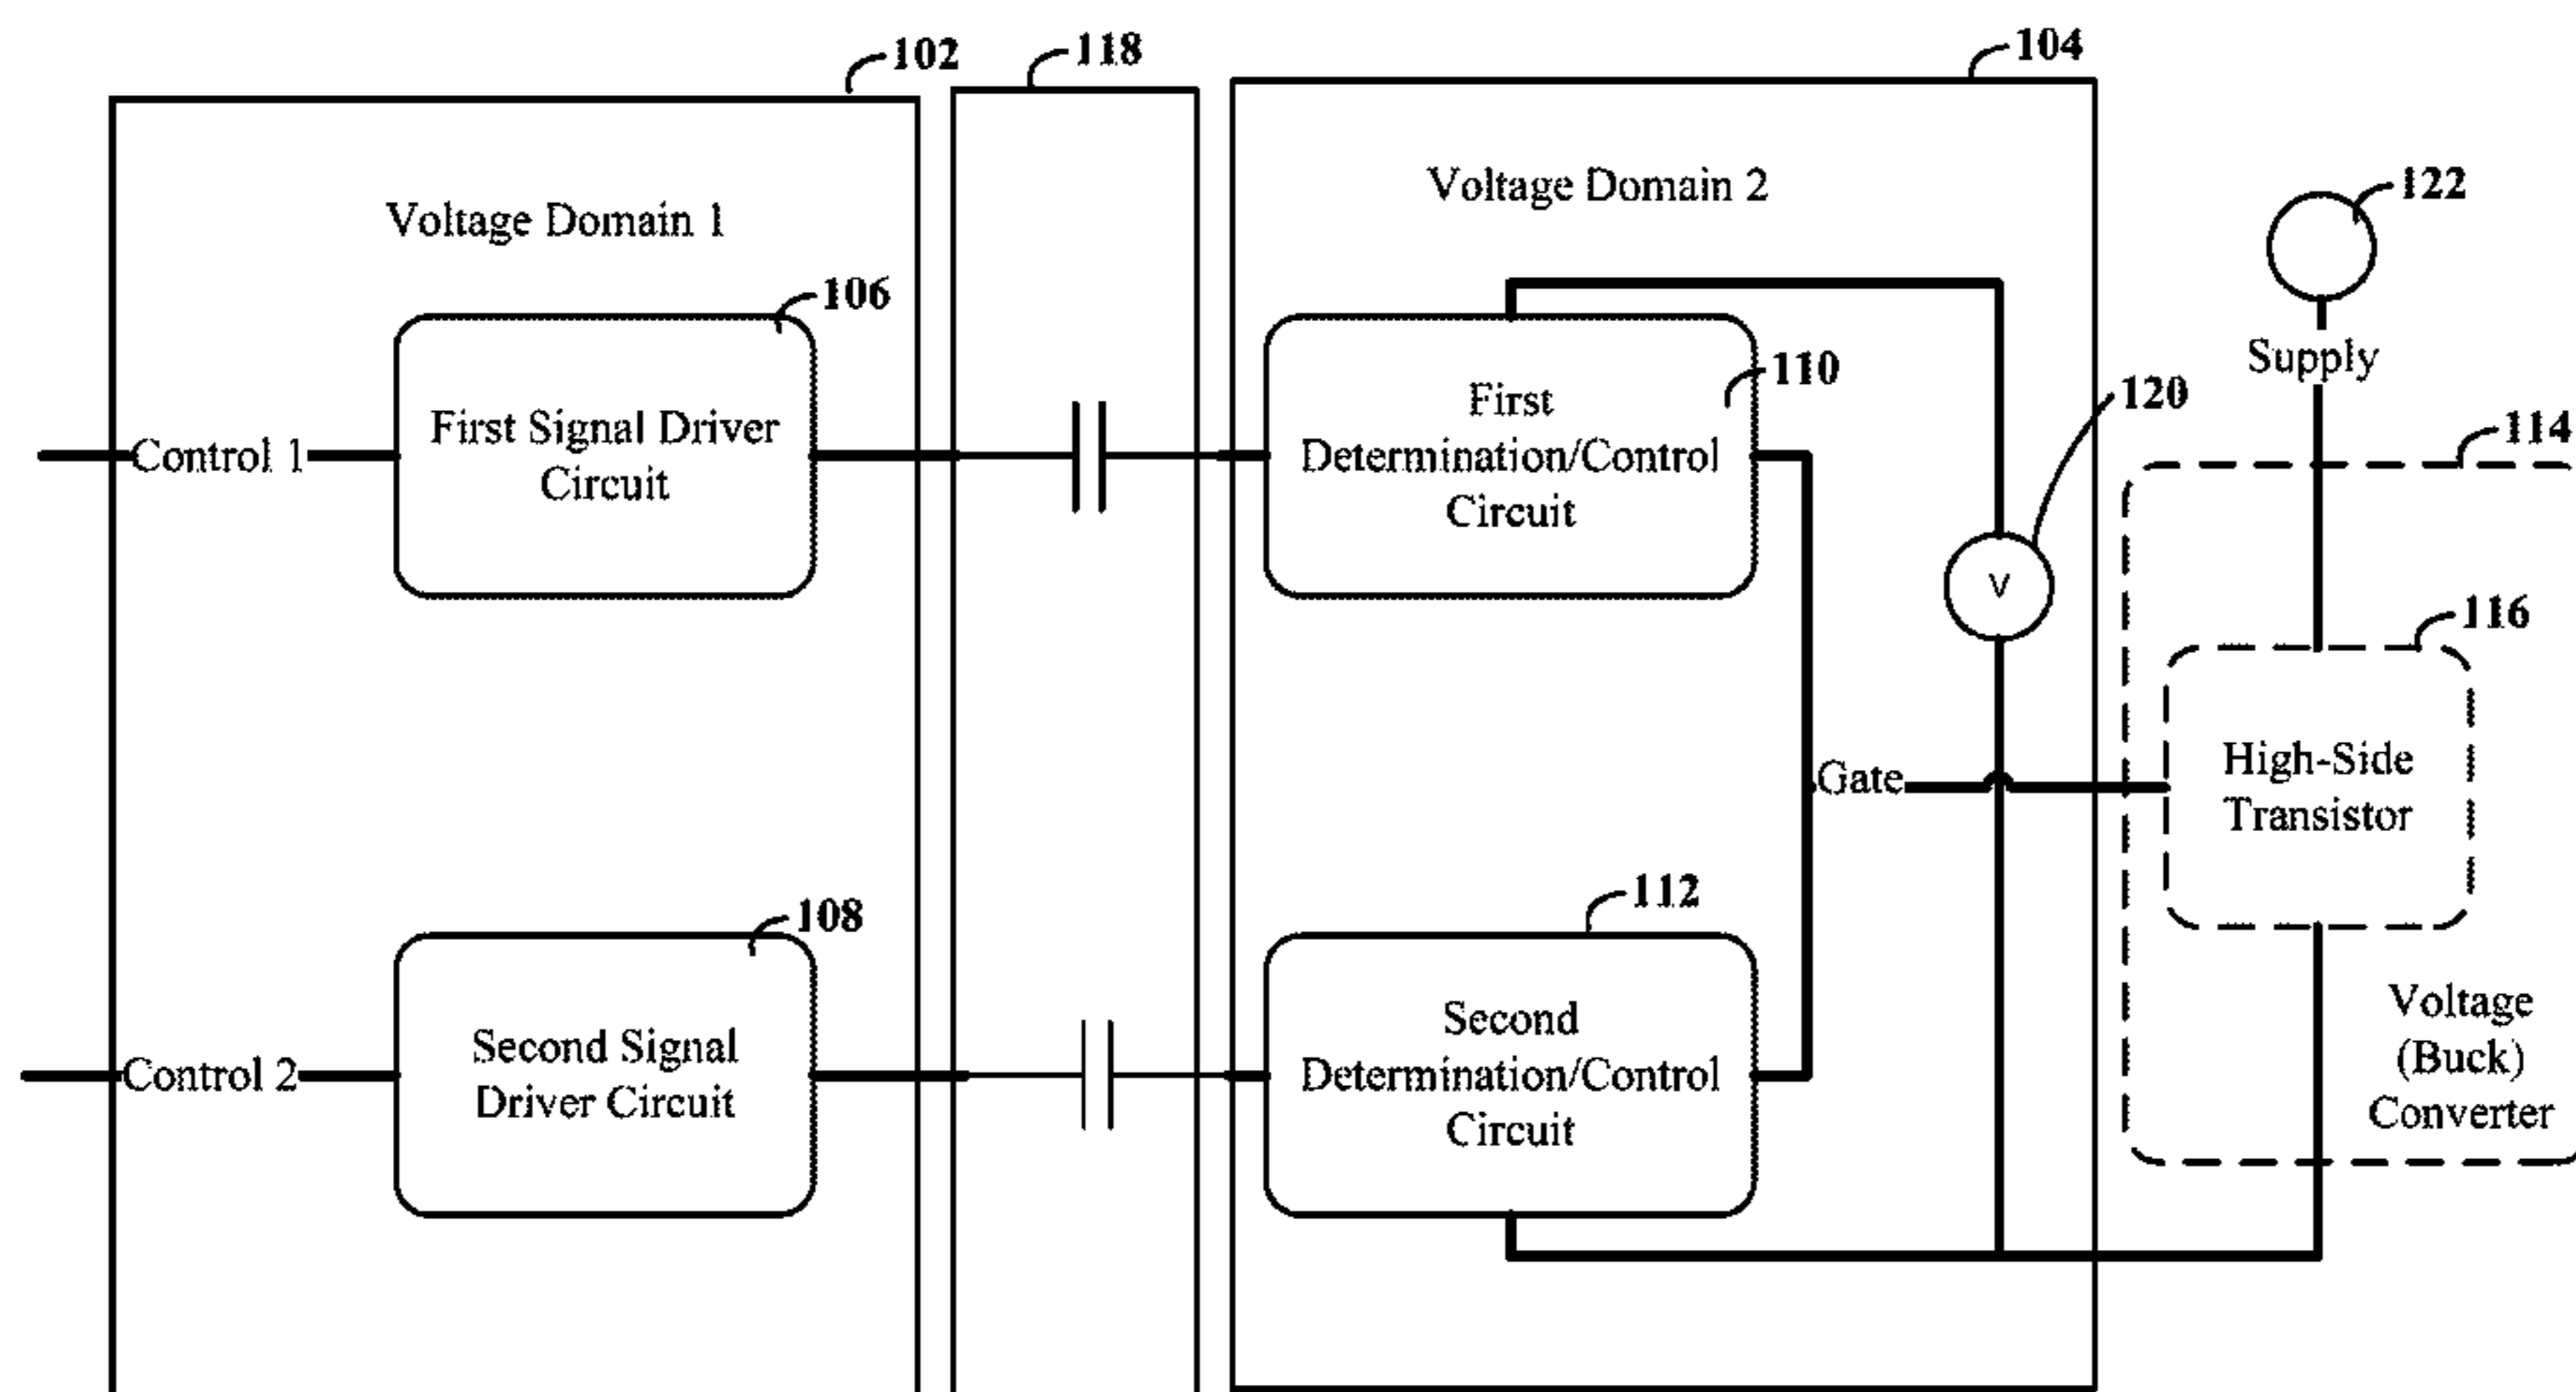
102

118

104

Voltage Domain 1

Voltage Domain 2

122

106

Supply

110

120

First Signal Driver Circuit

Control 1

First Determination/Control Circuit

114

V

116

Gate

High-Side Transistor

112

108

Voltage (Buck) Converter

Control 2

Second Signal Driver Circuit

Second Determination/Control Circuit